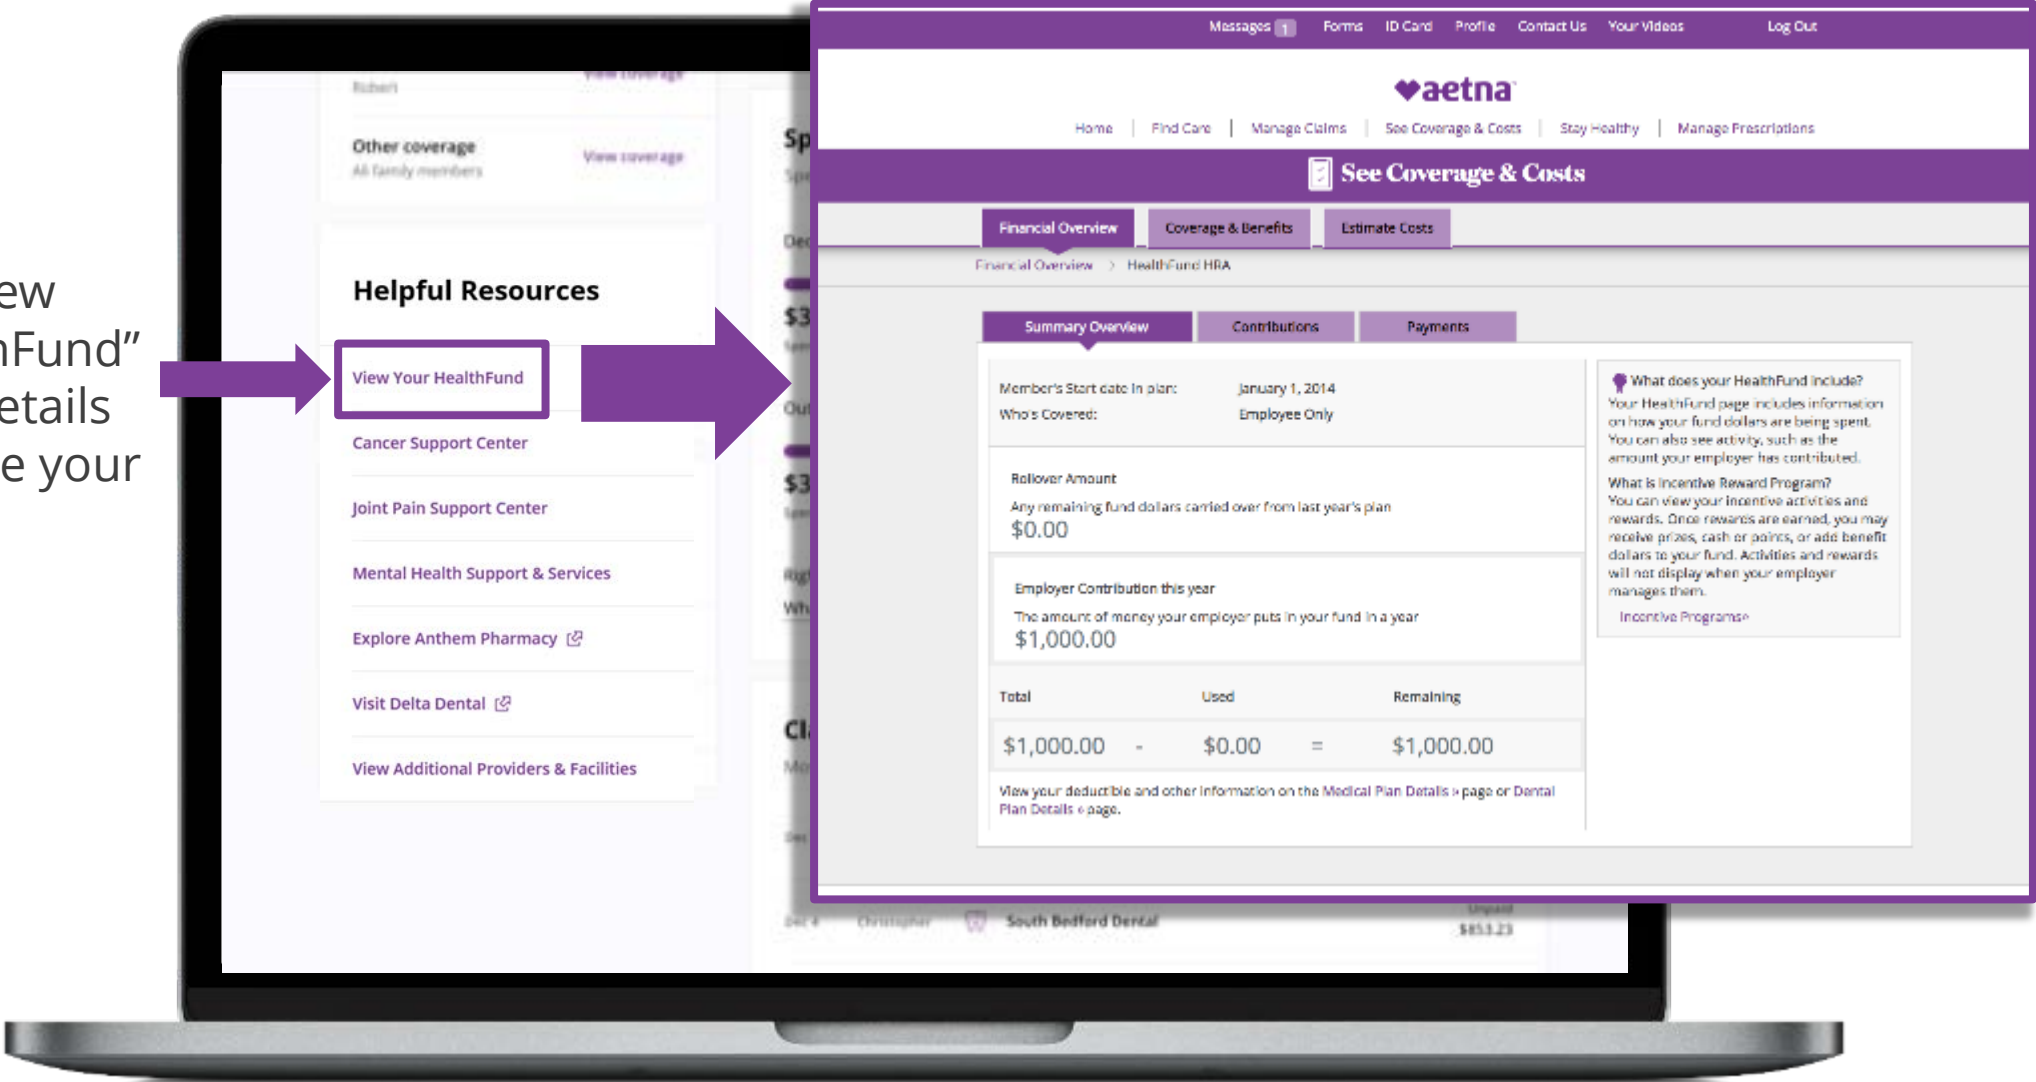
ew
hFund"
etails
e your

Robert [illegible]

Other coverage
All family members
View coverage

Helpful Resources

View Your HealthFund

Cancer Support Center

Joint Pain Support Center

Mental Health Support & Services

Explore Anthem Pharmacy

Visit Delta Dental

View Additional Providers & Facilities

Messages 1 Forms ID Card Profile Contact Us Your Videos Log Out

aetna

Home | Find Care | Manage Claims | See Coverage & Costs | Stay Healthy | Manage Prescriptions

See Coverage & Costs

Financial Overview | Coverage & Benefits | Estimate Costs

Financial Overview > HealthFund HRA

Summary Overview | Contributions | Payments

Member's Start date in plan: January 1, 2014
Who's Covered: Employee Only

Rollover Amount
Any remaining fund dollars carried over from last year's plan
$0.00

Employer Contribution this year
The amount of money your employer puts in your fund in a year
$1,000.00

| Total | | Used | | Remaining |
|---|---|---|---|---|
| $1,000.00 | - | $0.00 | = | $1,000.00 |

View your deductible and other information on the Medical Plan Details » page or Dental Plan Details » page.

What does your HealthFund include?
Your HealthFund page includes information on how your fund dollars are being spent. You can also see activity, such as the amount your employer has contributed.
What is Incentive Reward Program?
You can view your incentive activities and rewards. Once rewards are earned, you may receive prizes, cash or points, or add benefit dollars to your fund. Activities and rewards will not display when your employer manages them.
Incentive Programs»

Christopher South Bedford Dental Unpaid $853.23